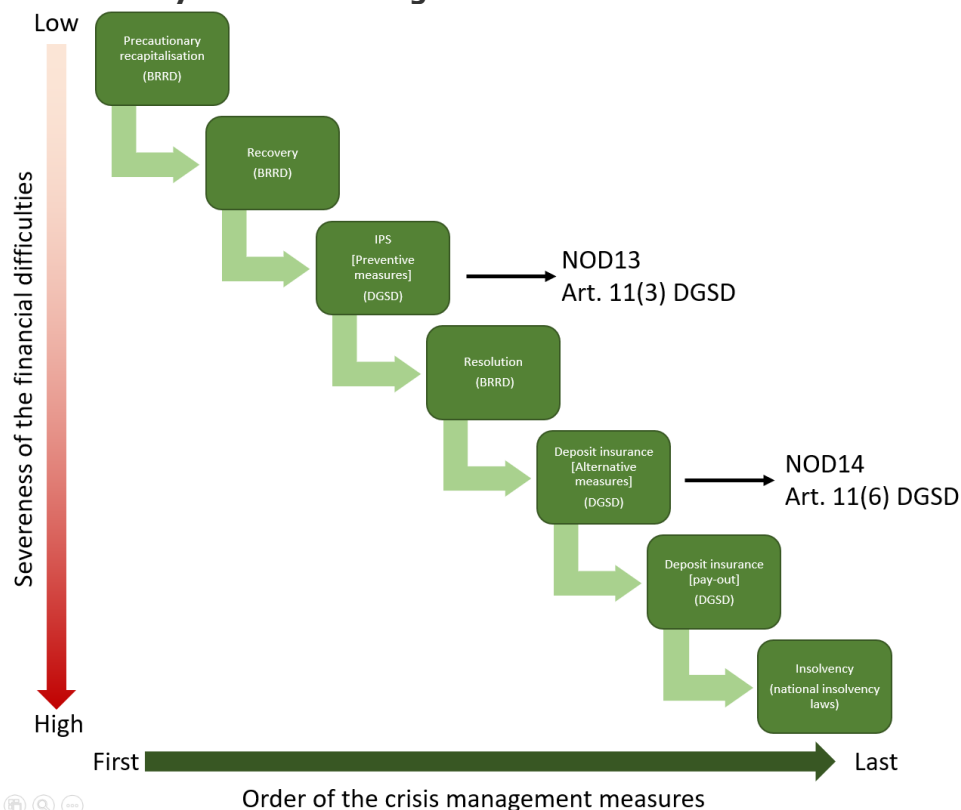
Low

Precautionary recapitalisation (BRRD)

Recovery (BRRD)

IPS [Preventive measures] (DGSD)

NOD13
Art. 11(3) DGSD

Resolution (BRRD)

Deposit insurance [Alternative measures] (DGSD)

NOD14
Art. 11(6) DGSD

Deposit insurance [pay-out] (DGSD)

Insolvency (national insolvency laws)

Severeness of the financial difficulties

High

First

Last

Order of the crisis management measures